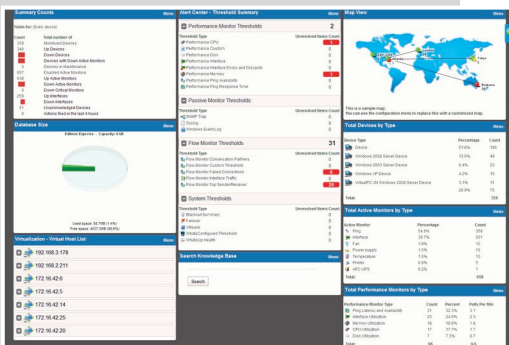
Summary Counts
Menu
Totals for: (Entire device)
Count Total number of
359 Monitored Devices
340 Up Devices
19 Down Devices
Devices with Down Active Monitors
5 Devices in Maintenance
657 Enabled Active Monitors
518 Up Active Monitors
85 Down Active Monitors
Down Critical Monitors
219 Up Interfaces
91 Down Interfaces
Unacknowledged Devices
0 Actions fired in the last 4 hours

Database Size
Menu
Edition: Express - Capacity: 4 GB
Used space: 55.7MB (1.4%)
Free space: 4037.9MB (98.6%)

Virtualization - Virtual Host List
Menu
192.168.3.178
192.168.2.211
172.16.42.6
172.16.42.5
172.16.42.14
172.16.42.25
172.16.42.20

Alert Center - Threshold Summary
Menu
Performance Monitor Thresholds
2
Threshold Type Unresolved Items Count
Performance CPU 1
Performance Custom
Performance Disk
Performance Interface
Performance Interface Errors and Discards
Performance Memory 1
Performance Ping Availability
Performance Ping Response Time

Passive Monitor Thresholds
Threshold Type Unresolved Items Count
SNMP Trap
Syslog
Windows Event Log

Flow Monitor Thresholds
31
Threshold Type Unresolved Items Count
Flow Monitor Conversation Partners
Flow Monitor Custom Threshold
Flow Monitor Failed Connections 6
Flow Monitor Interface Traffic
Flow Monitor Top Sender/Receiver 25

System Thresholds
Threshold Type Unresolved Items Count
Alarmset Summary
Fanlever
Vrealize
WhatsConfigured Thresholds
WhatsUp Health

Search Knowledge Base
Menu
Search

Map View
Menu
This is a sample map.
You can use the Configuration menu to replace this with a customized map.

Total Devices by Type
Menu
Device Type Percentage Count
Device 51.8% 186
Windows 2008 Server Device 13.9% 50
Windows 2003 Server Device 9.4% 23
Windows XP Device 4.2% 15
VirtualPC-W Windows 2003 Server Device 3.1% 11
22.8% 75
Total 359

Total Active Monitors by Type
Menu
Active Monitor Percentage Count
Ping 54.8% 359
Interface 39.7% 261
Fan 1.5% 12
Power supply 1.5% 10
Temperature 1.5% 10
Printer 0.9% 6
APC UPS 0.3% 1
Total 656

Total Performance Monitors by Type
Menu
Performance Monitor Type Count Percent Polls Per Min
Ping Latency and Availability 21 32.3% 2.1
Interface Utilization 21 32.3% 2.1
Memory Utilization 18 18.6% 1.6
CPU Utilization 17 17.7% 1.7
Disk Utilization 7 7.3% 0.7
Total